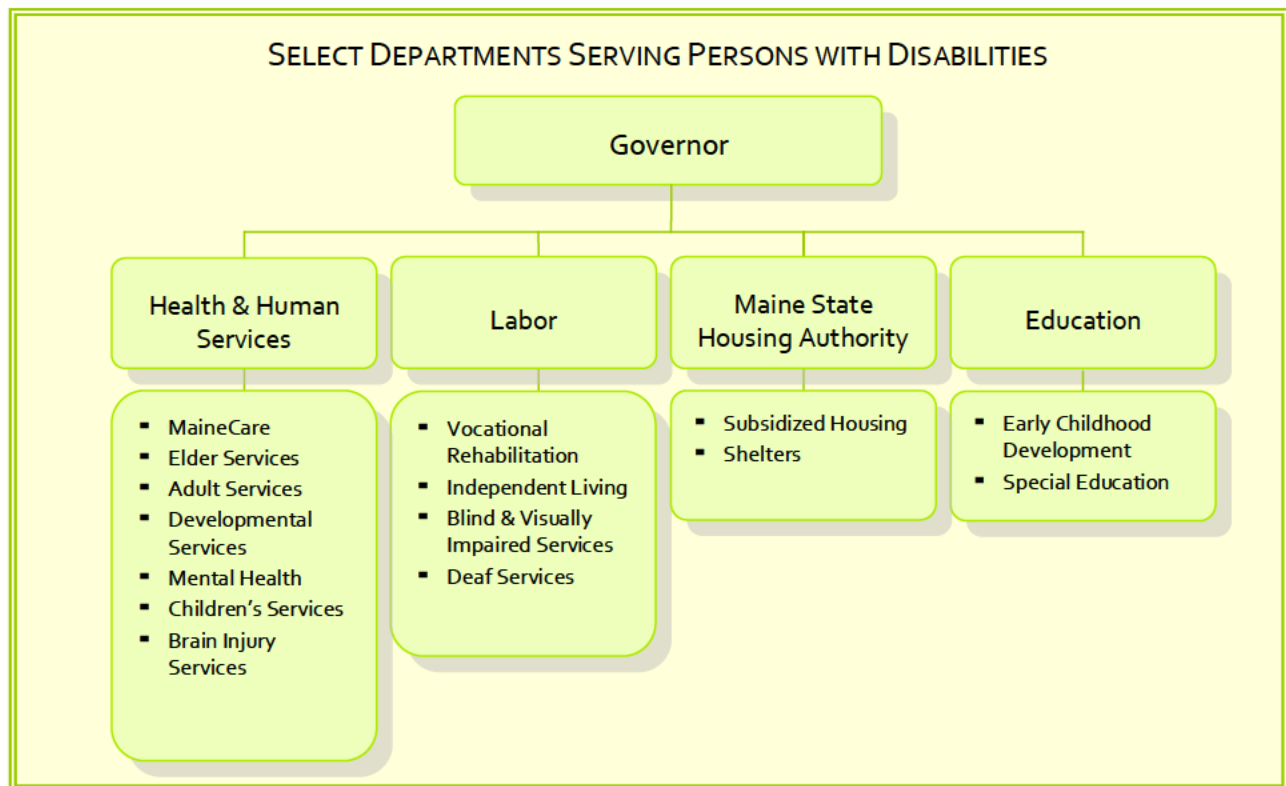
SELECT DEPARTMENTS SERVING PERSONS WITH DISABILITIES

Governor

Health & Human Services

Labor

Maine State Housing Authority

Education

- MaineCare
- Elder Services
- Adult Services
- Developmental Services
- Mental Health
- Children's Services
- Brain Injury Services

- Vocational Rehabilitation
- Independent Living
- Blind & Visually Impaired Services
- Deaf Services

- Subsidized Housing
- Shelters

- Early Childhood Development
- Special Education